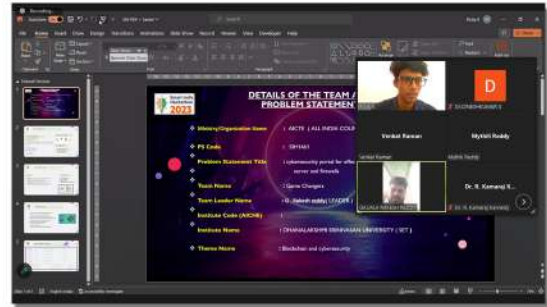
Recording...

Smart India Hackathon 2023

DETAILS OF THE TEAM A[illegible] PROBLEM STATEMENT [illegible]

Ministry/Organization Name : AICTE ( ALL INDIA COU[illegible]

PS Code : SIH1441

Problem Statement Title : cybersecurity portal for effe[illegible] server and firewalls

Team Name : Game Changers

Team Leader Name : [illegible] Sakesh reddy ( LEADER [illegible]

Institute Code (AISHE) :

Institute Name : DHANALAKSHMI SRINIVASAN UNIVERSITY ( SET )

Theme Name : Blockchain and cybersecurity

D

Venkat Raman

Mythili Reddy

Dr. R. Kamaraj K...

Venkat Raman

Mythili Reddy

Dr. R. Kamaraj Kannadi